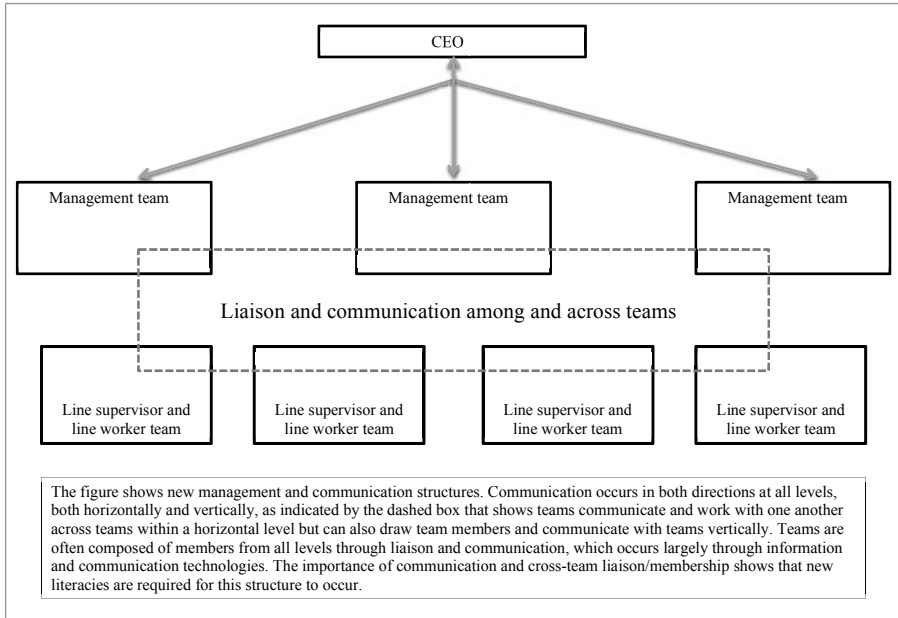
CEO

Management team

Management team

Management team

Liaison and communication among and across teams

Line supervisor and line worker team

Line supervisor and line worker team

Line supervisor and line worker team

Line supervisor and line worker team

The figure shows new management and communication structures. Communication occurs in both directions at all levels, both horizontally and vertically, as indicated by the dashed box that shows teams communicate and work with one another across teams within a horizontal level but can also draw team members and communicate with teams vertically. Teams are often composed of members from all levels through liaison and communication, which occurs largely through information and communication technologies. The importance of communication and cross-team liaison/membership shows that new literacies are required for this structure to occur.